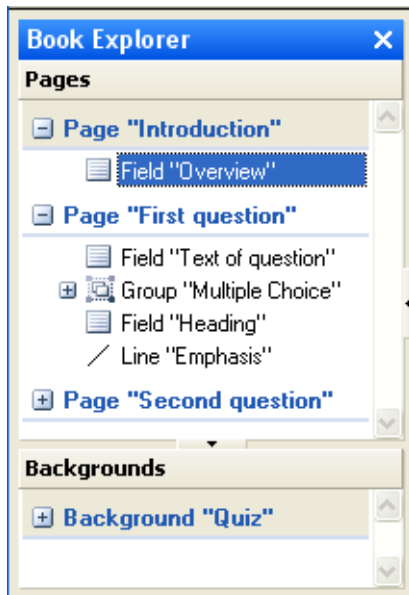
Book Explorer ×

Pages

Page "Introduction"

Field "Overview"

Page "First question"

Field "Text of question"

Group "Multiple Choice"

Field "Heading"

Line "Emphasis"

Page "Second question"

Backgrounds

Background "Quiz"